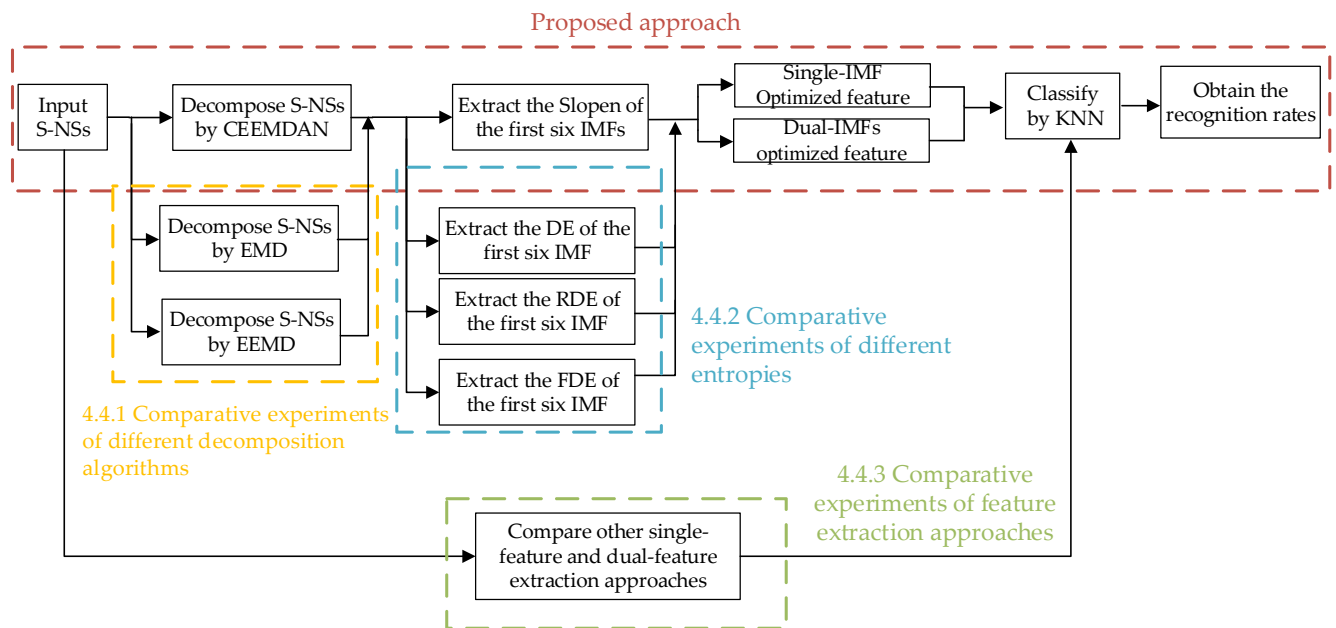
Proposed approach

Input S-NSs

Decompose S-NSs by CEEMDAN

Extract the Slopen of the first six IMFs

Single-IMF Optimized feature

Dual-IMFs optimized feature

Classify by KNN

Obtain the recognition rates

Decompose S-NSs by EMD

Decompose S-NSs by EEMD

Extract the DE of the first six IMF

Extract the RDE of the first six IMF

Extract the FDE of the first six IMF

4.4.2 Comparative experiments of different entropies

4.4.1 Comparative experiments of different decomposition algorithms

4.4.3 Comparative experiments of feature extraction approaches

Compare other single-feature and dual-feature extraction approaches